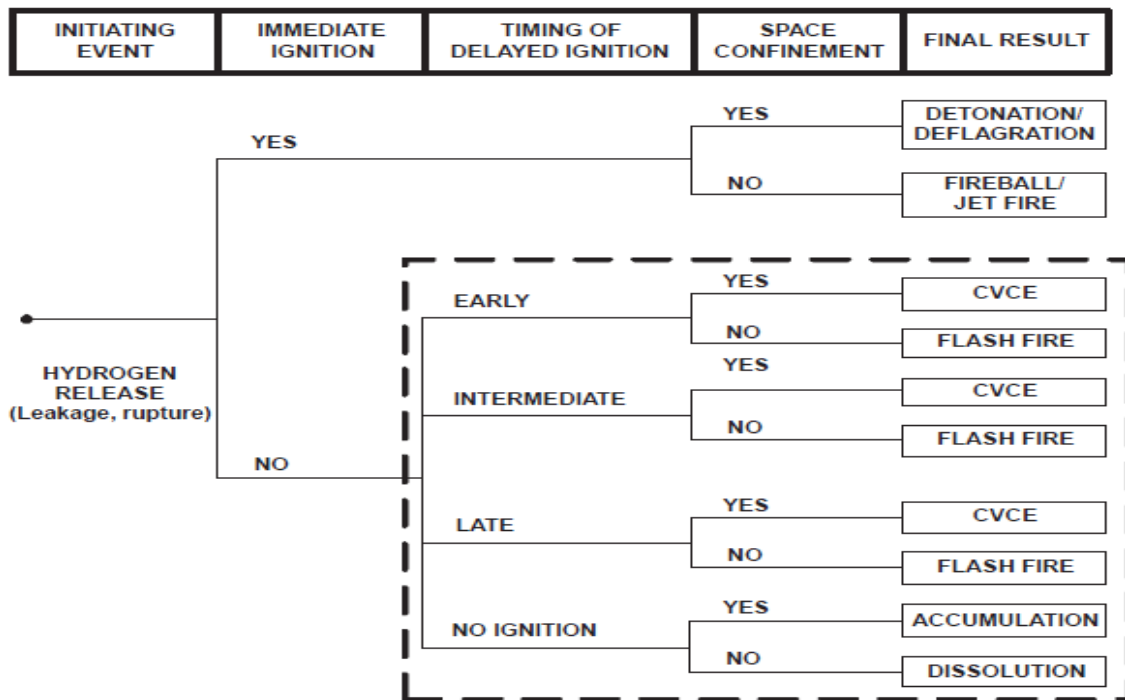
| INITIATING EVENT | IMMEDIATE IGNITION | TIMING OF DELAYED IGNITION | SPACE CONFINEMENT | FINAL RESULT |
|---|---|---|---|---|

YES

YES

DETONATION/ DEFLAGRATION

NO

FIREBALL/ JET FIRE

HYDROGEN RELEASE (Leakage, rupture)

NO

EARLY

YES

CVCE

NO

FLASH FIRE

INTERMEDIATE

YES

CVCE

NO

FLASH FIRE

LATE

YES

CVCE

NO

FLASH FIRE

NO IGNITION

YES

ACCUMULATION

NO

DISSOLUTION